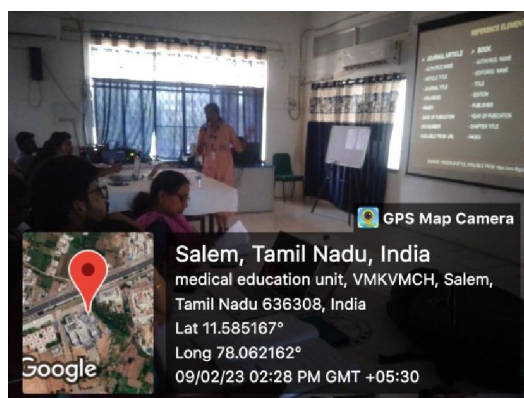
REFERENCE ELEMENTS
JOURNAL ARTICLE
BOOK
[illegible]

GPS Map Camera

Salem, Tamil Nadu, India
medical education unit, VMKVMCH, Salem, Tamil Nadu 636308, India
Lat 11.585167°
Long 78.062162°
09/02/23 02:28 PM GMT +05:30

Google